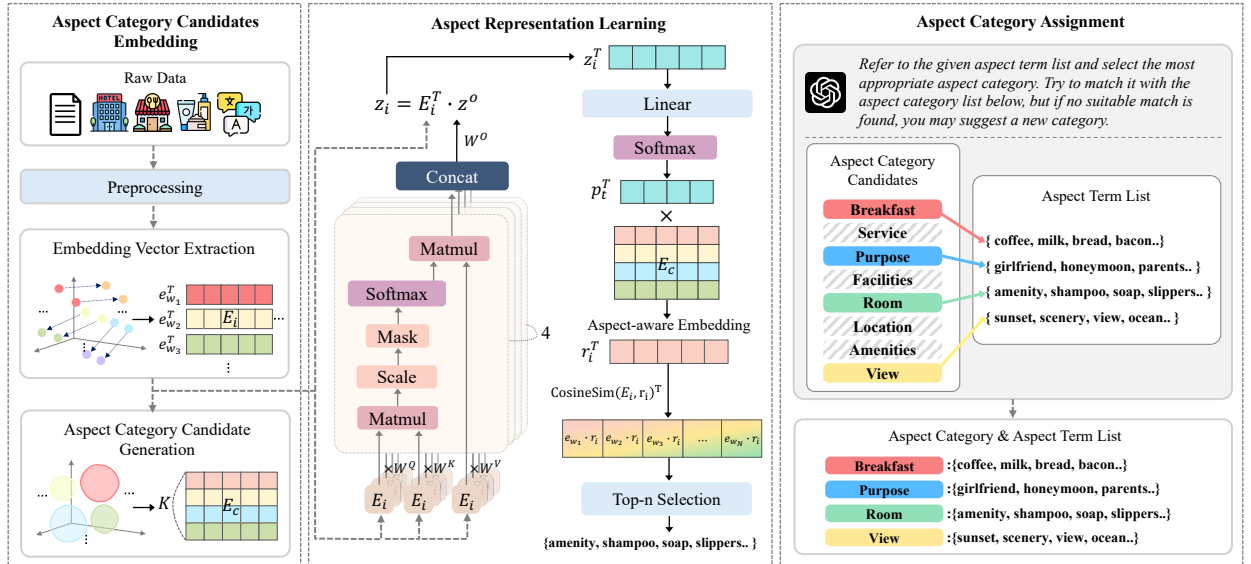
Aspect Category Candidates Embedding

Raw Data

Preprocessing

Embedding Vector Extraction

$e_{w_1}^T$
$e_{w_2}^T$ $E_i$ ...
$e_{w_3}^T$
⋮
...

Aspect Category Candidate Generation

...
...
$K$
$E_c$
⋮

Aspect Representation Learning

$z_i = E_i^T \cdot z^o$

$W^o$

Concat

Matmul

Softmax

Mask

Scale

Matmul

4

$\times W^Q$ $\times W^K$ $\times W^V$

$E_i$ $E_i$ $E_i$

$z_i^T$

Linear

Softmax

$p_t^T$

×

$E_c$

Aspect-aware Embedding

$r_i^T$

$\text{CosineSim}(E_i, r_i)^T$

$e_{w_1} \cdot r_i$ | $e_{w_2} \cdot r_i$ | $e_{w_3} \cdot r_i$ | ... | $e_{w_N} \cdot r_i$

Top-n Selection

{amenity, shampoo, soap, slippers.. }

Aspect Category Assignment

Refer to the given aspect term list and select the most appropriate aspect category. Try to match it with the aspect category list below, but if no suitable match is found, you may suggest a new category.

Aspect Category Candidates

Breakfast
Service
Purpose
Facilities
Room
Location
Amenities
View

Aspect Term List

{ coffee, milk, bread, bacon..}
{ girlfriend, honeymoon, parents.. }
{ amenity, shampoo, soap, slippers.. }
{ sunset, scenery, view, ocean.. }

Aspect Category & Aspect Term List

Breakfast :{coffee, milk, bread, bacon..}
Purpose :{girlfriend, honeymoon, parents..}
Room :{amenity, shampoo, soap, slippers..}
View :{sunset, scenery, view, ocean..}